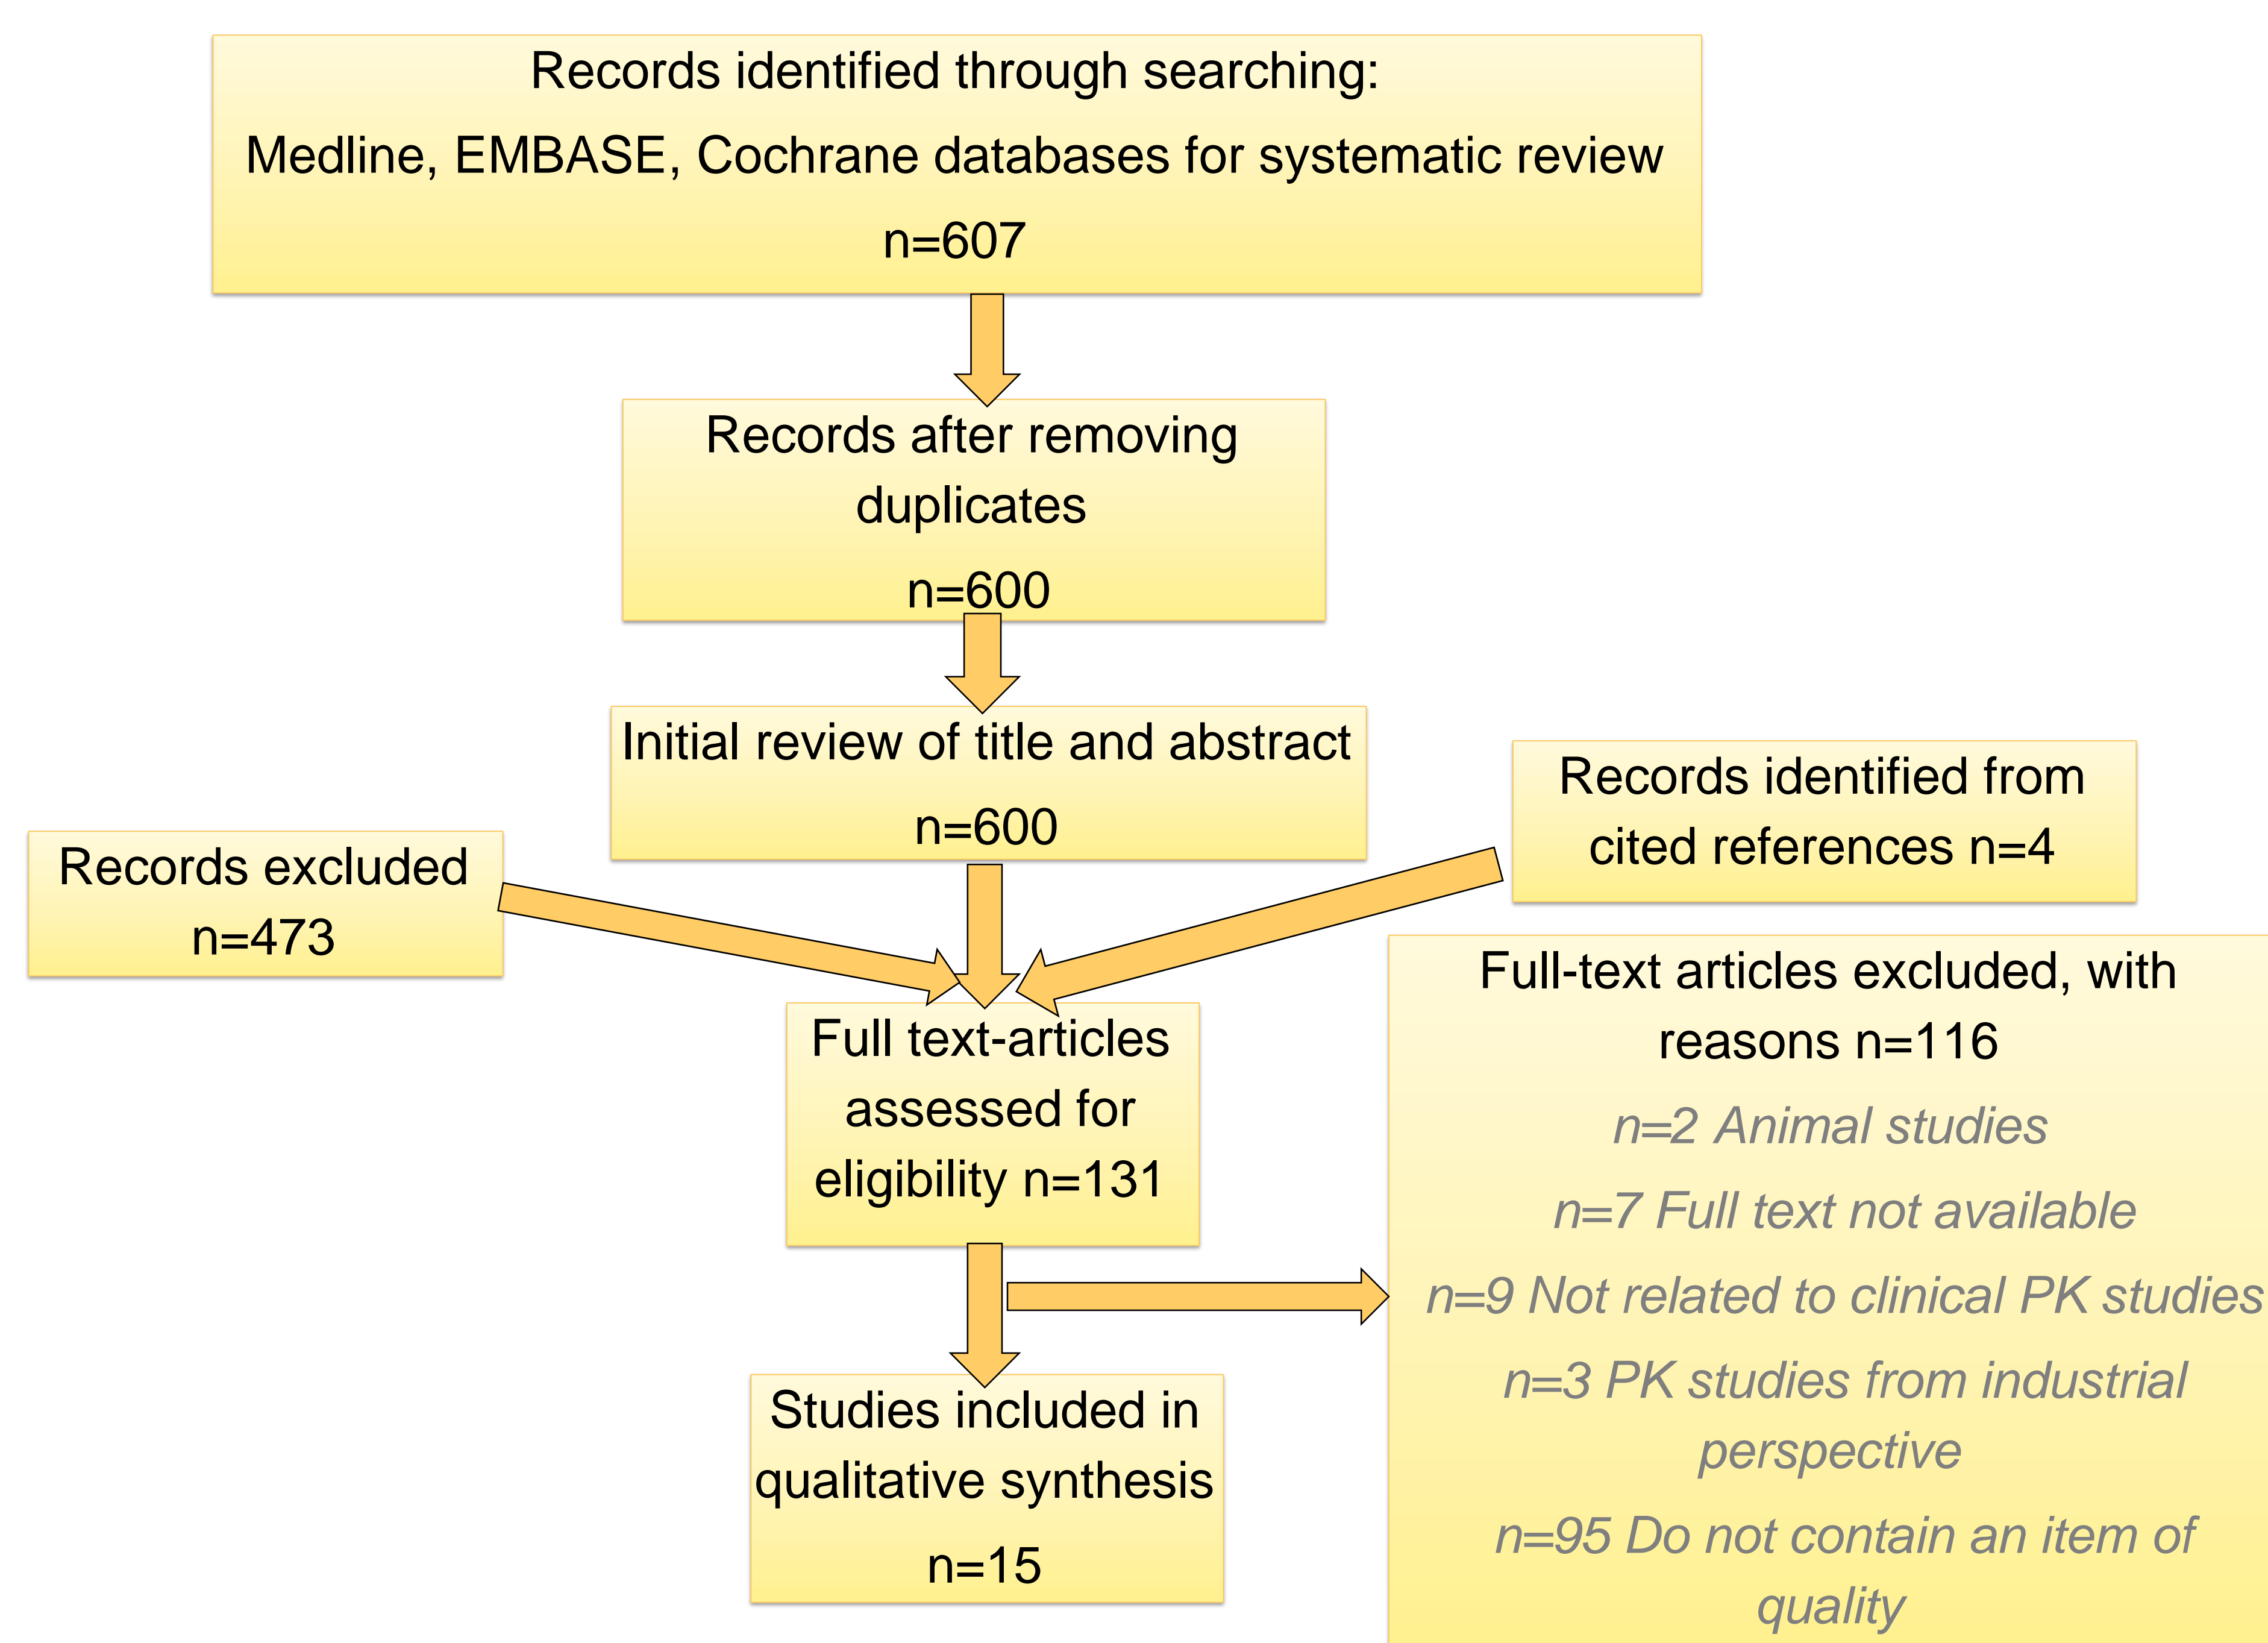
Records identified through searching:
Medline, EMBASE, Cochrane databases for systematic review
n=607

Records after removing duplicates
n=600

Initial review of title and abstract
n=600

Records excluded
n=473

Records identified from cited references n=4

Full text-articles assessed for eligibility n=131

Full-text articles excluded, with reasons n=116
n=2 Animal studies
n=7 Full text not available
n=9 Not related to clinical PK studies
n=3 PK studies from industrial perspective
n=95 Do not contain an item of quality

Studies included in qualitative synthesis
n=15